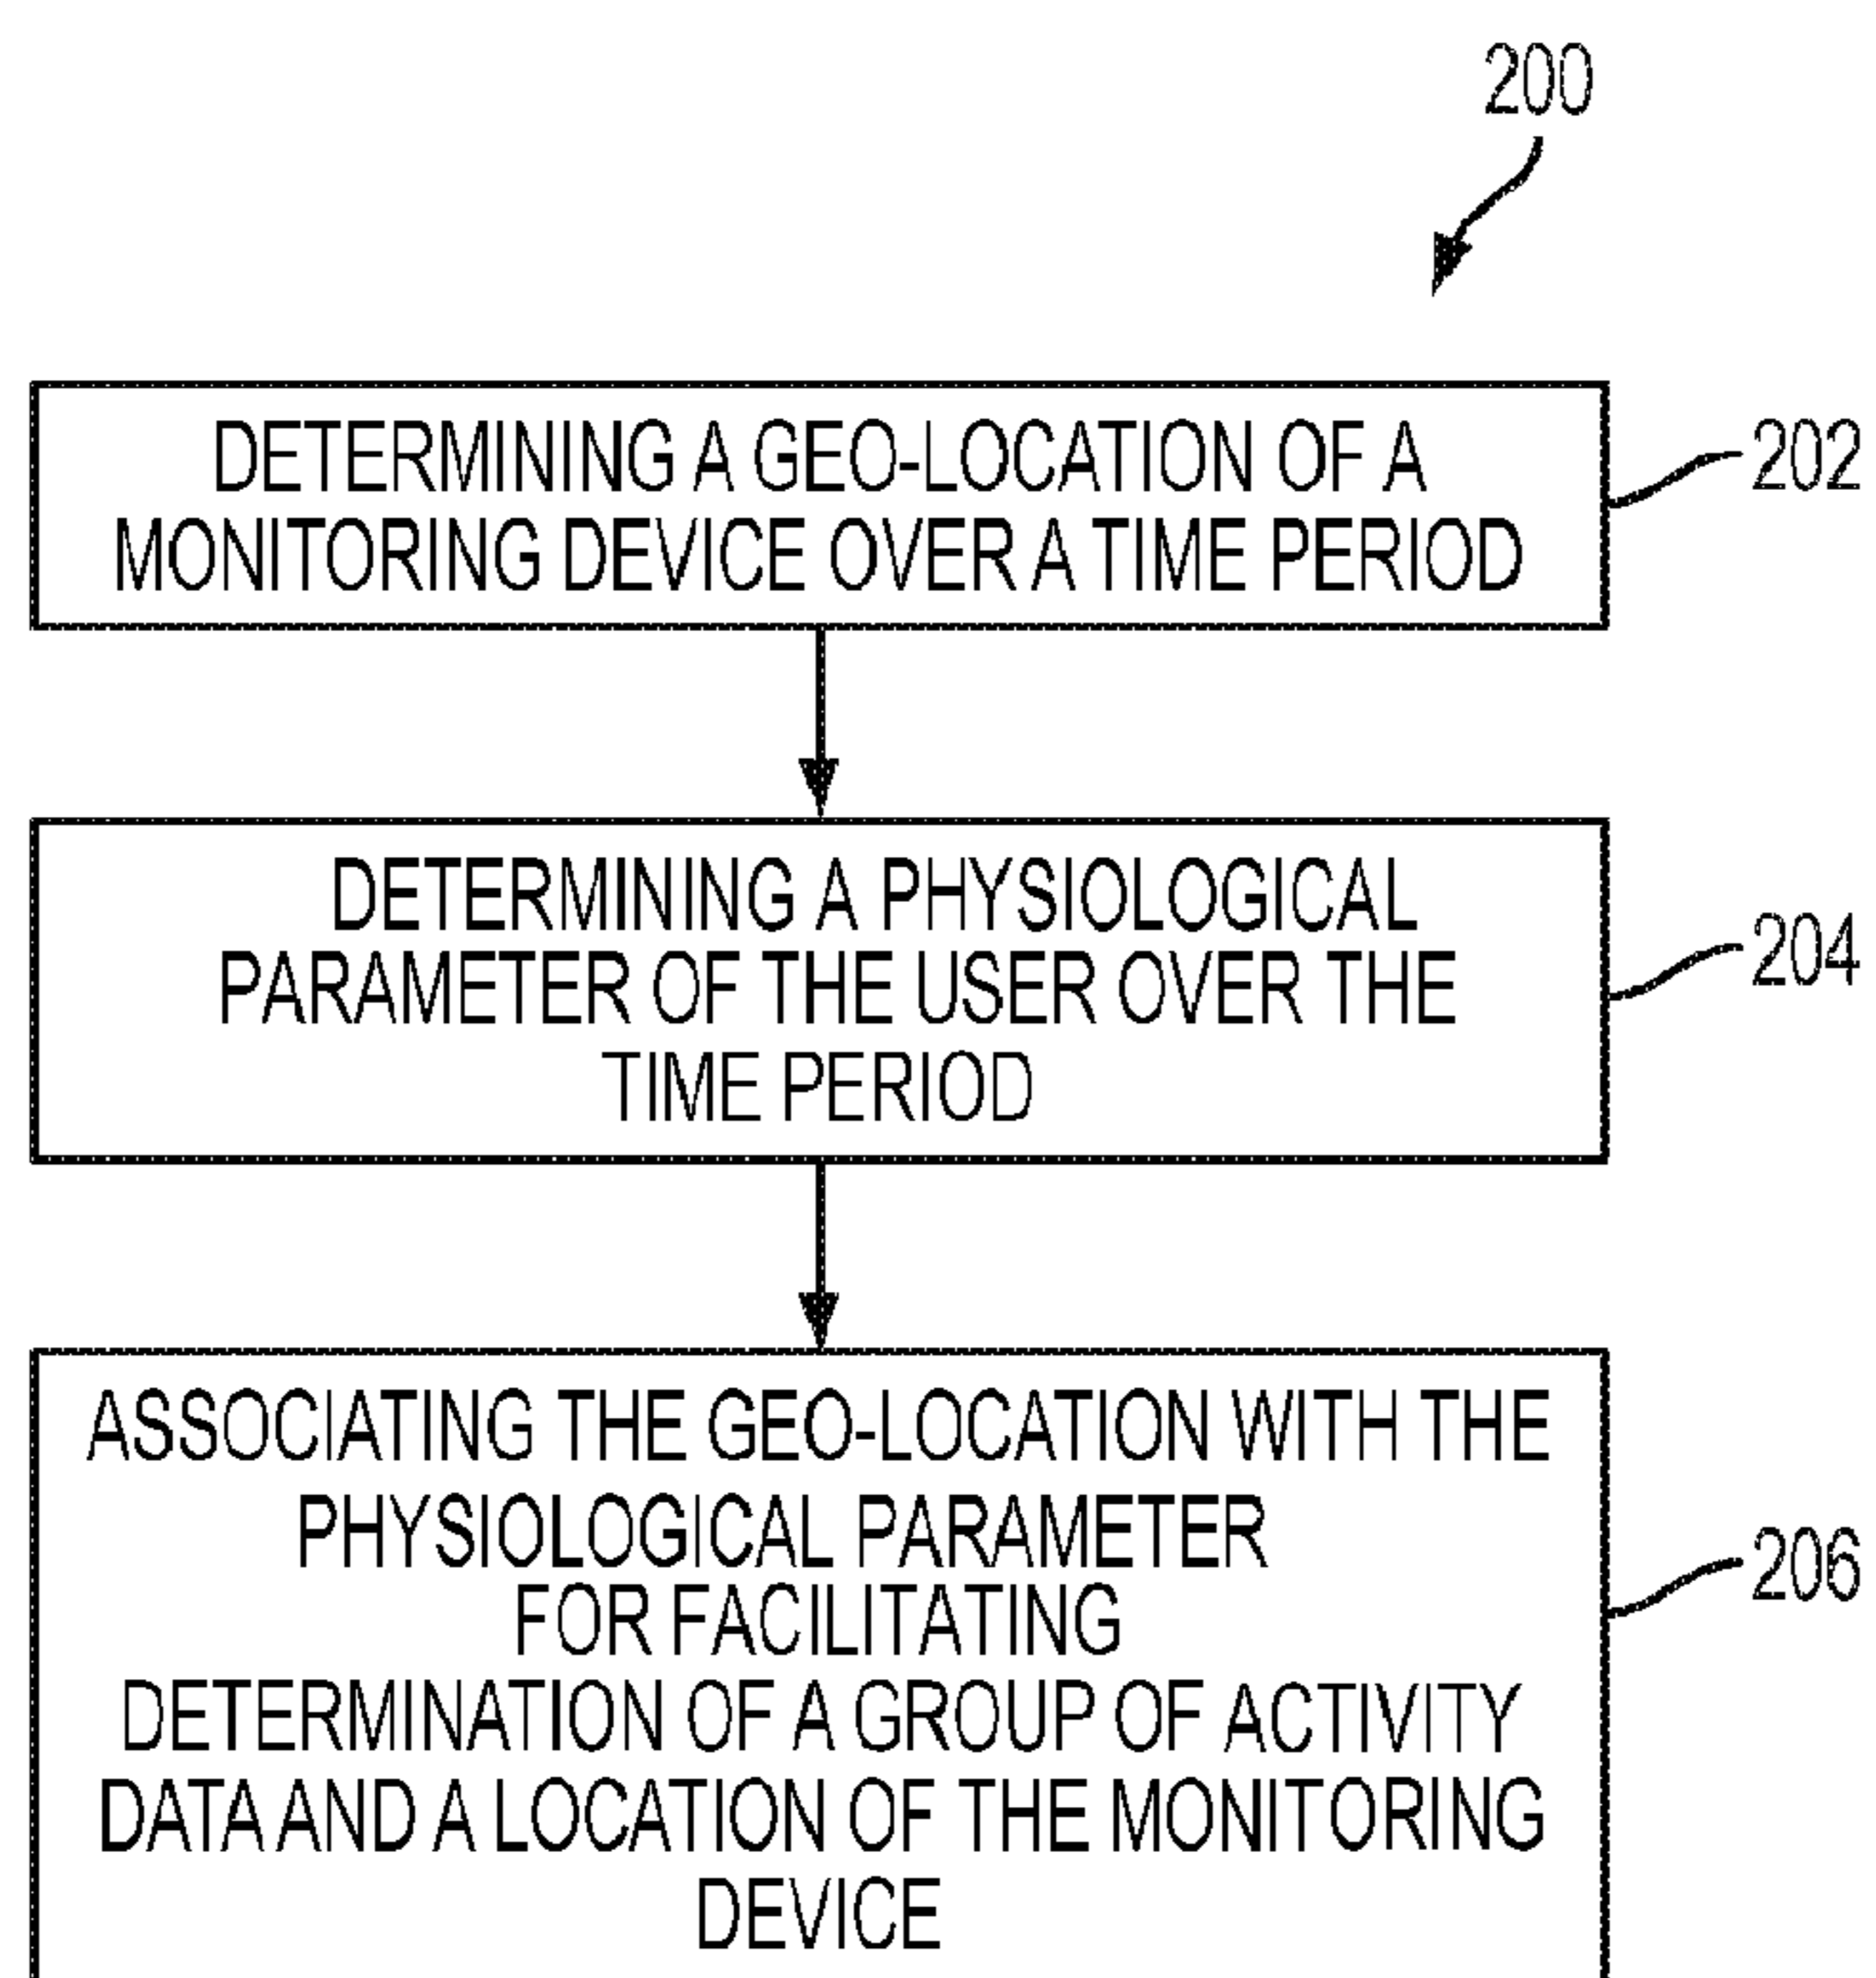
200

DETERMINING A GEO-LOCATION OF A MONITORING DEVICE OVER A TIME PERIOD

202

DETERMINING A PHYSIOLOGICAL PARAMETER OF THE USER OVER THE TIME PERIOD

204

ASSOCIATING THE GEO-LOCATION WITH THE PHYSIOLOGICAL PARAMETER FOR FACILITATING DETERMINATION OF A GROUP OF ACTIVITY DATA AND A LOCATION OF THE MONITORING DEVICE

206